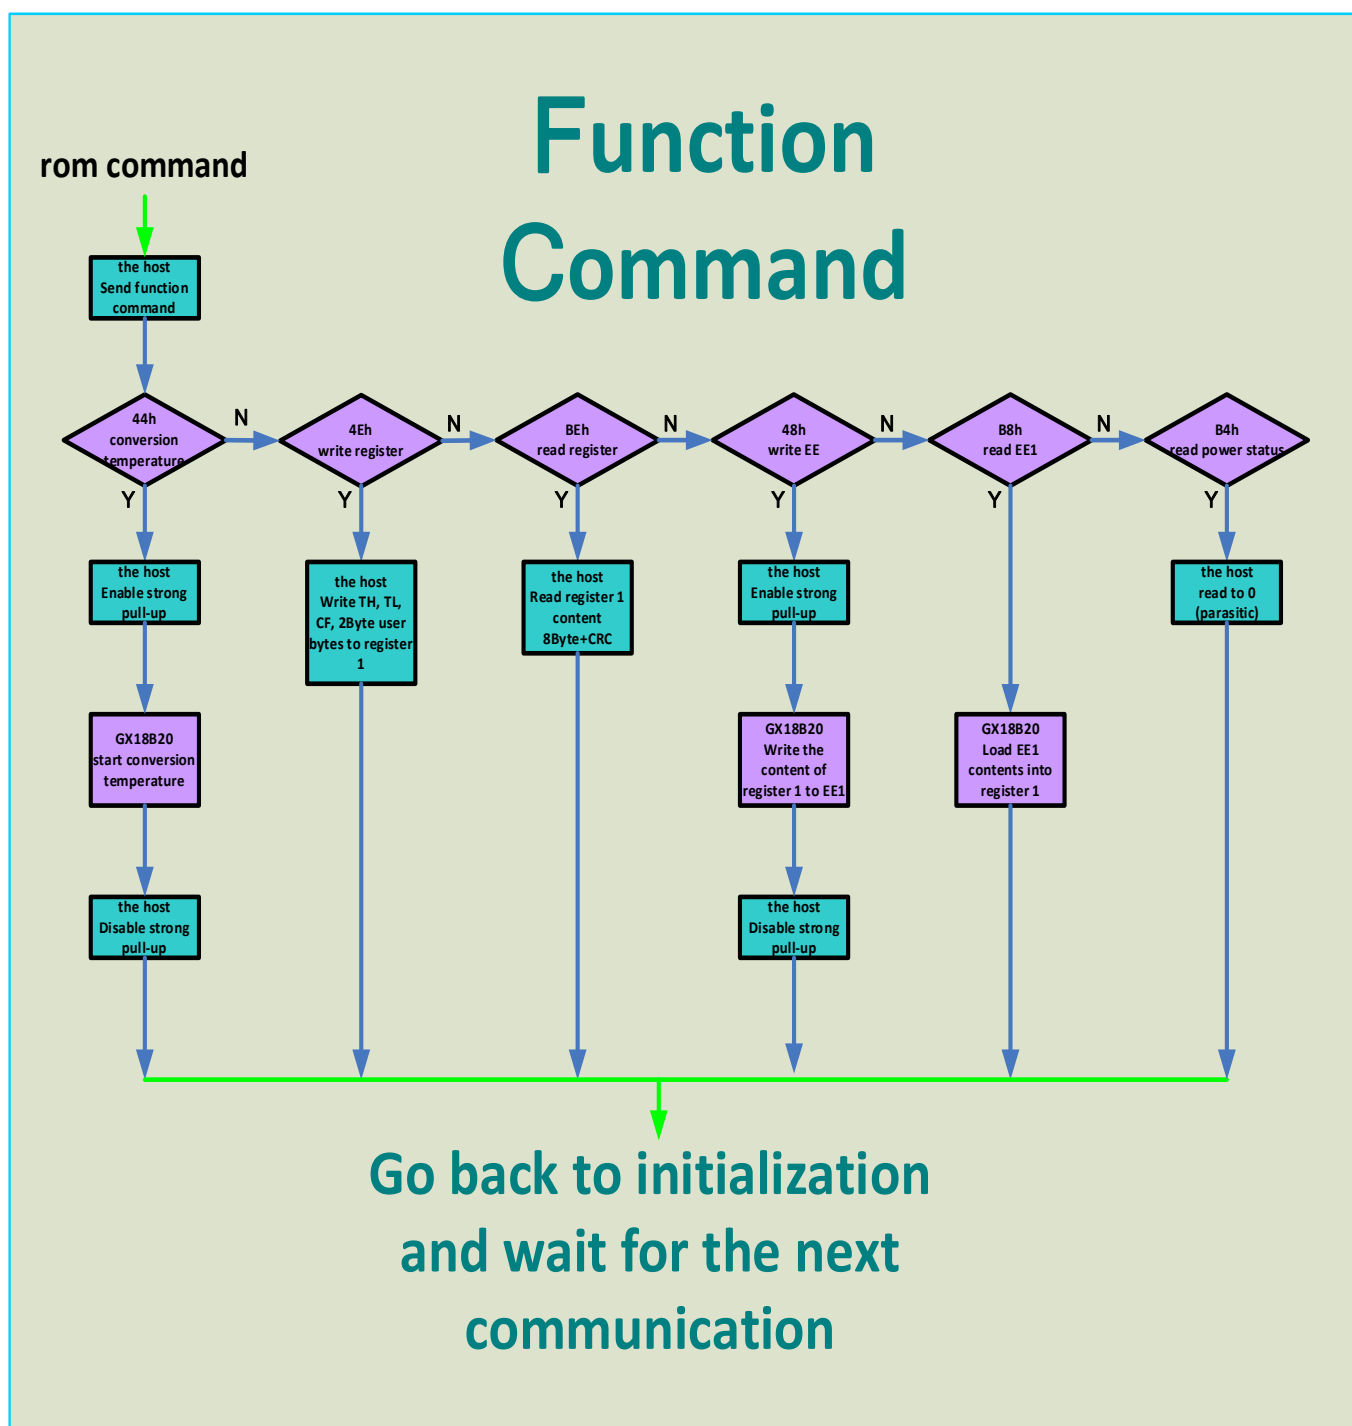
Function Command

rom command

the host Send function command

44h conversion temperature

N

4Eh write register

N

BEh read register

N

48h write EE

N

B8h read EE1

N

B4h read power status

Y

Y

Y

Y

Y

Y

the host Enable strong pull-up

the host Write TH, TL, CF, 2Byte user bytes to register 1

the host Read register 1 content 8Byte+CRC

the host Enable strong pull-up

the host read to 0 (parasitic)

GX18B20 start conversion temperature

GX18B20 Write the content of register 1 to EE1

GX18B20 Load EE1 contents into register 1

the host Disable strong pull-up

the host Disable strong pull-up

Go back to initialization and wait for the next communication